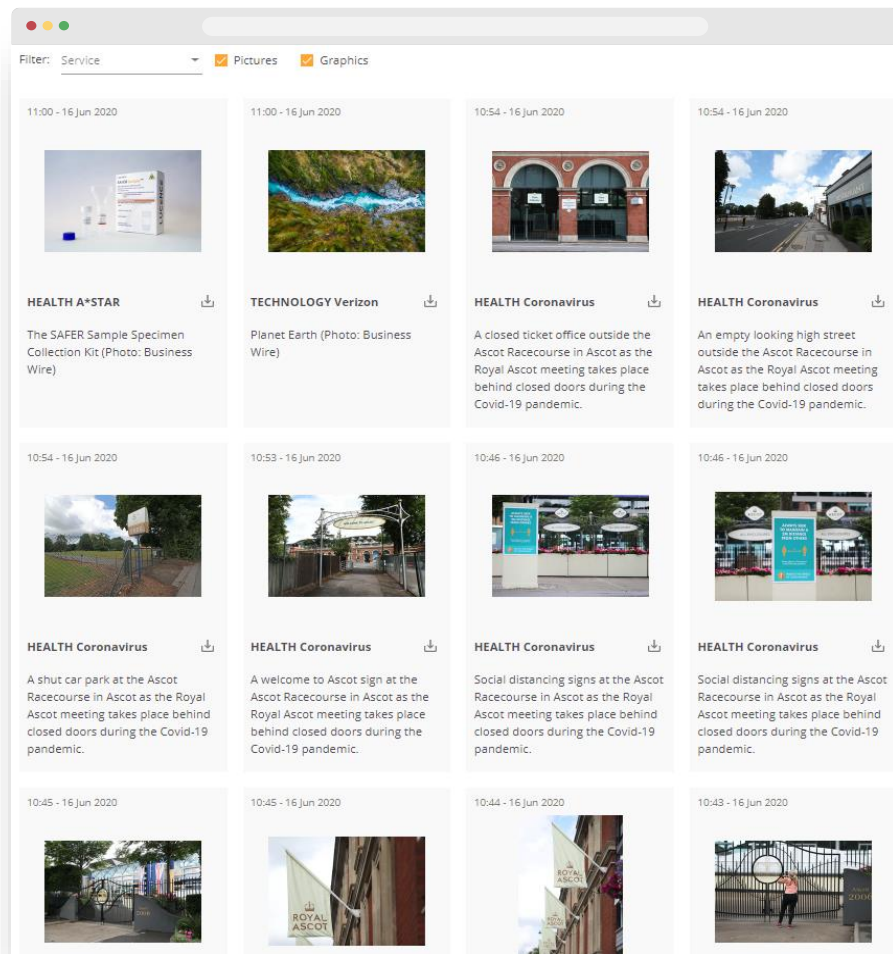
Filter: Service Pictures Graphics

11:00 - 16 Jun 2020

HEALTH A*STAR

The SAFER Sample Specimen Collection Kit (Photo: Business Wire)

11:00 - 16 Jun 2020

TECHNOLOGY Verizon

Planet Earth (Photo: Business Wire)

10:54 - 16 Jun 2020

HEALTH Coronavirus

A closed ticket office outside the Ascot Racecourse in Ascot as the Royal Ascot meeting takes place behind closed doors during the Covid-19 pandemic.

10:54 - 16 Jun 2020

HEALTH Coronavirus

An empty looking high street outside the Ascot Racecourse in Ascot as the Royal Ascot meeting takes place behind closed doors during the Covid-19 pandemic.

10:54 - 16 Jun 2020

HEALTH Coronavirus

A shut car park at the Ascot Racecourse in Ascot as the Royal Ascot meeting takes place behind closed doors during the Covid-19 pandemic.

10:53 - 16 Jun 2020

HEALTH Coronavirus

A welcome to Ascot sign at the Ascot Racecourse in Ascot as the Royal Ascot meeting takes place behind closed doors during the Covid-19 pandemic.

10:46 - 16 Jun 2020

HEALTH Coronavirus

Social distancing signs at the Ascot Racecourse in Ascot as the Royal Ascot meeting takes place behind closed doors during the Covid-19 pandemic.

10:46 - 16 Jun 2020

HEALTH Coronavirus

Social distancing signs at the Ascot Racecourse in Ascot as the Royal Ascot meeting takes place behind closed doors during the Covid-19 pandemic.

10:45 - 16 Jun 2020

10:45 - 16 Jun 2020

ROYAL ASCOT

10:44 - 16 Jun 2020

ROYAL ASCOT

10:43 - 16 Jun 2020